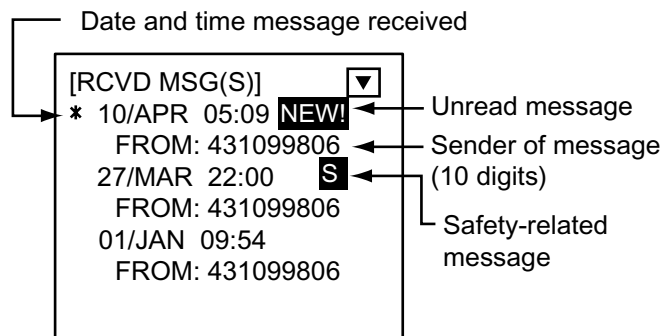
Date and time message received

[RCVD MSG(S)] ▼
* 10/APR 05:09 NEW!
FROM: 431099806
27/MAR 22:00 S
FROM: 431099806
01/JAN 09:54
FROM: 431099806

Unread message
Sender of message (10 digits)
Safety-related message